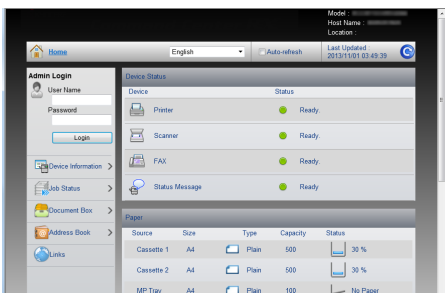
Model :
Host Name :
Location :

Home
English
Auto-refresh
Last Updated :
2013/11/01 03:49:39

Admin Login
User Name
Password
Login

Device Information
Job Status
Document Box
Address Book
Links

Device Status
| Device | Status |
|---|---|
| Printer | Ready. |
| Scanner | Ready. |
| FAX | Ready. |
| Status Message | Ready. |

Paper
| Source | Size | Type | Capacity | Status |
|---|---|---|---|---|
| Cassette 1 | A4 | Plain | 500 | 30 % |
| Cassette 2 | A4 | Plain | 500 | 30 % |
| MP Tray | A4 | Plain | 100 | No Paper |